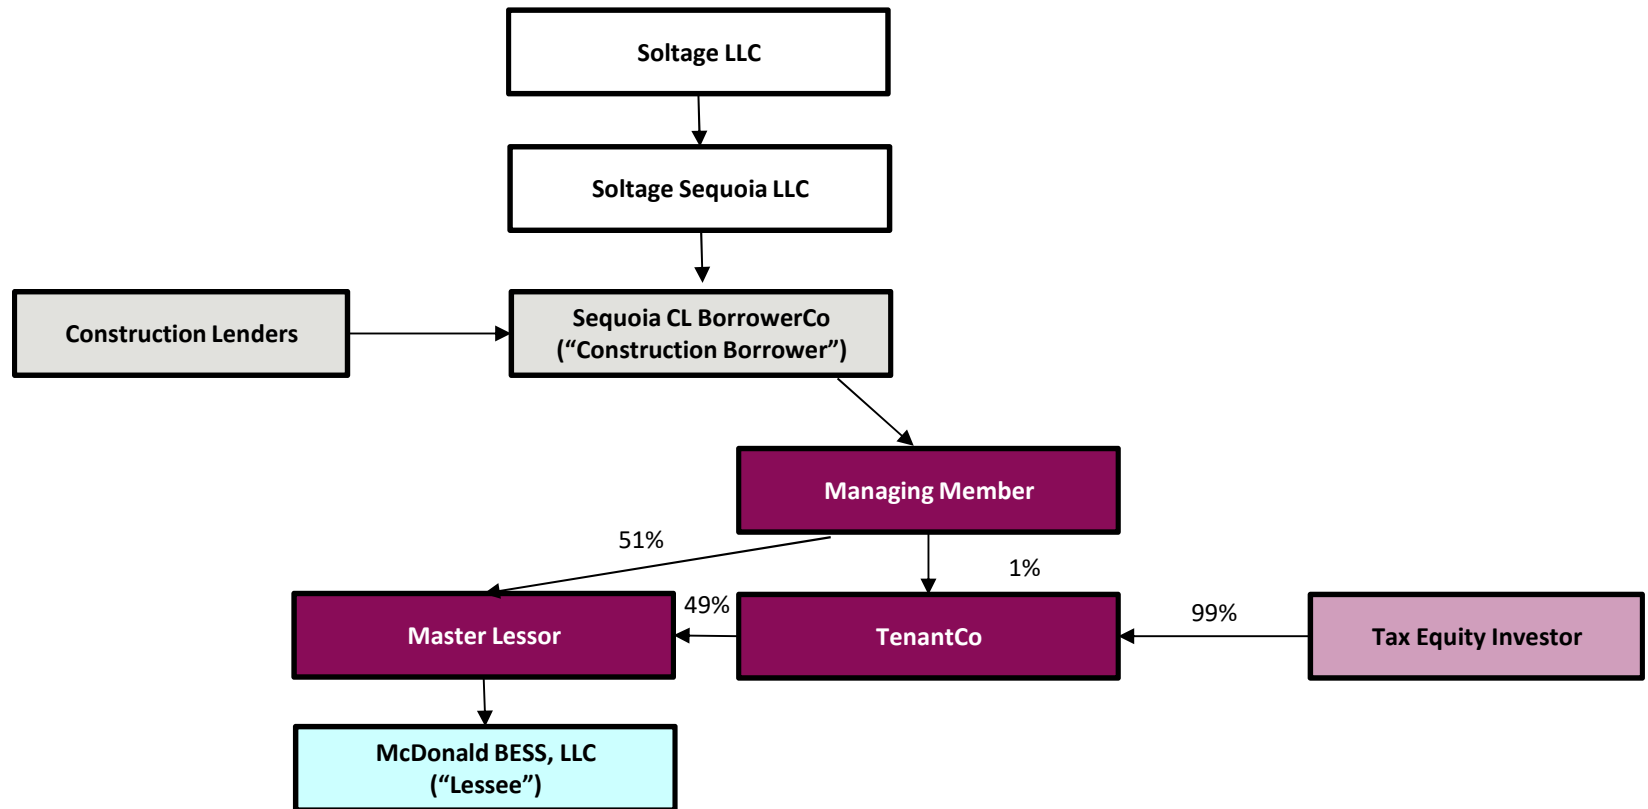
Soltage LLC

Soltage Sequoia LLC

Construction Lenders

Sequoia CL BorrowerCo
(“Construction Borrower”)

Managing Member

51%

1%

49%

99%

Master Lessor

TenantCo

Tax Equity Investor

McDonald BESS, LLC
(“Lessee”)